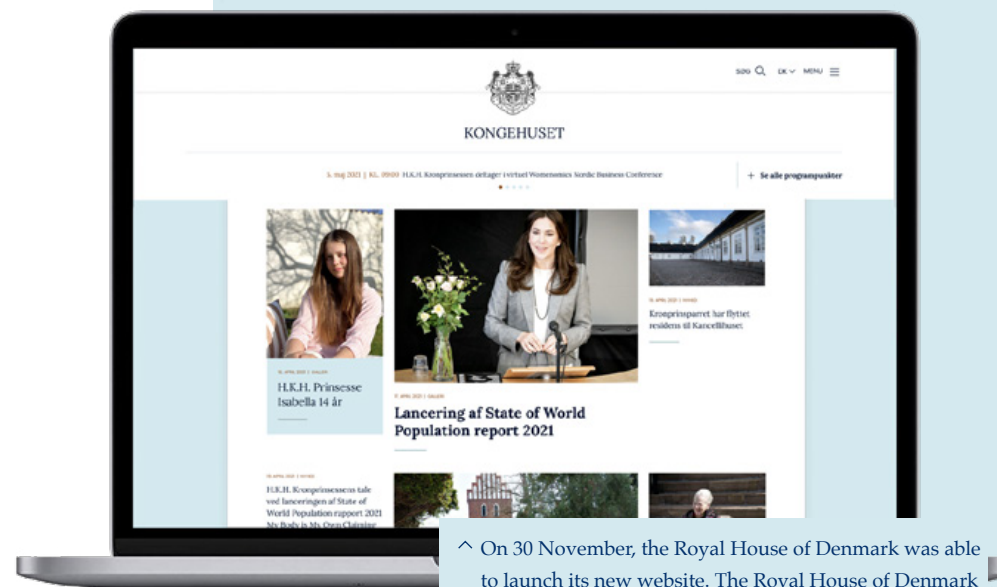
SØG DK MENU

KONGEHUSET

5. maj 2021 | KL. 09:00 H.K.H. Kronprinsessen deltager i virtuel Womenomics Nordic Business Conference

+ Se alle programpunkter

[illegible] | GALLERI

H.K.H. Prinsesse Isabella 14 år

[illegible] | GALLERI

Lancering af State of World Population report 2021

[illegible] | NYHED

Kronprinsparret har flyttet residens til Kancellihuset

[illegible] | NYHED

H.K.H. Kronprinsessens tale ved lanceringen af State of World Population rapport 2021 My Body is My Own Claiming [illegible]

^ On 30 November, the Royal House of Denmark was able to launch its new website. The Royal House of Denmark